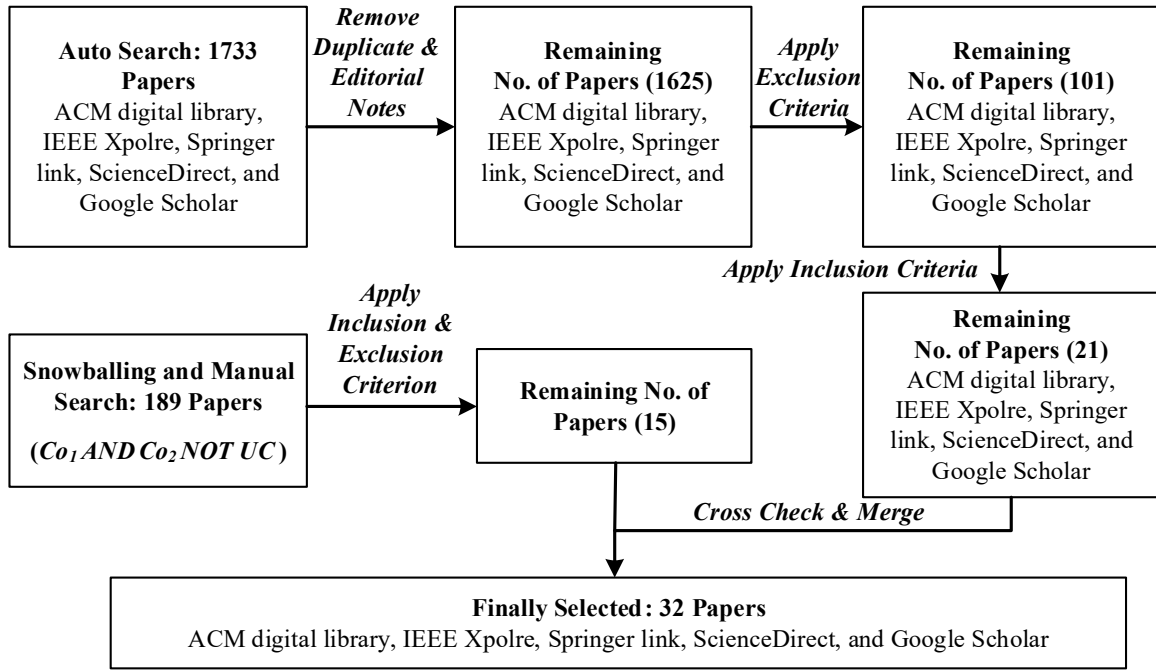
Auto Search: 1733 Papers
ACM digital library, IEEE Xpolre, Springer link, ScienceDirect, and Google Scholar

Remove Duplicate & Editorial Notes

Remaining No. of Papers (1625)
ACM digital library, IEEE Xpolre, Springer link, ScienceDirect, and Google Scholar

Apply Exclusion Criteria

Remaining No. of Papers (101)
ACM digital library, IEEE Xpolre, Springer link, ScienceDirect, and Google Scholar

Apply Inclusion Criteria

Remaining No. of Papers (21)
ACM digital library, IEEE Xpolre, Springer link, ScienceDirect, and Google Scholar

Snowballing and Manual Search: 189 Papers
($Co_1$ AND $Co_2$ NOT UC)

Apply Inclusion & Exclusion Criterion

Remaining No. of Papers (15)

Cross Check & Merge

Finally Selected: 32 Papers
ACM digital library, IEEE Xpolre, Springer link, ScienceDirect, and Google Scholar